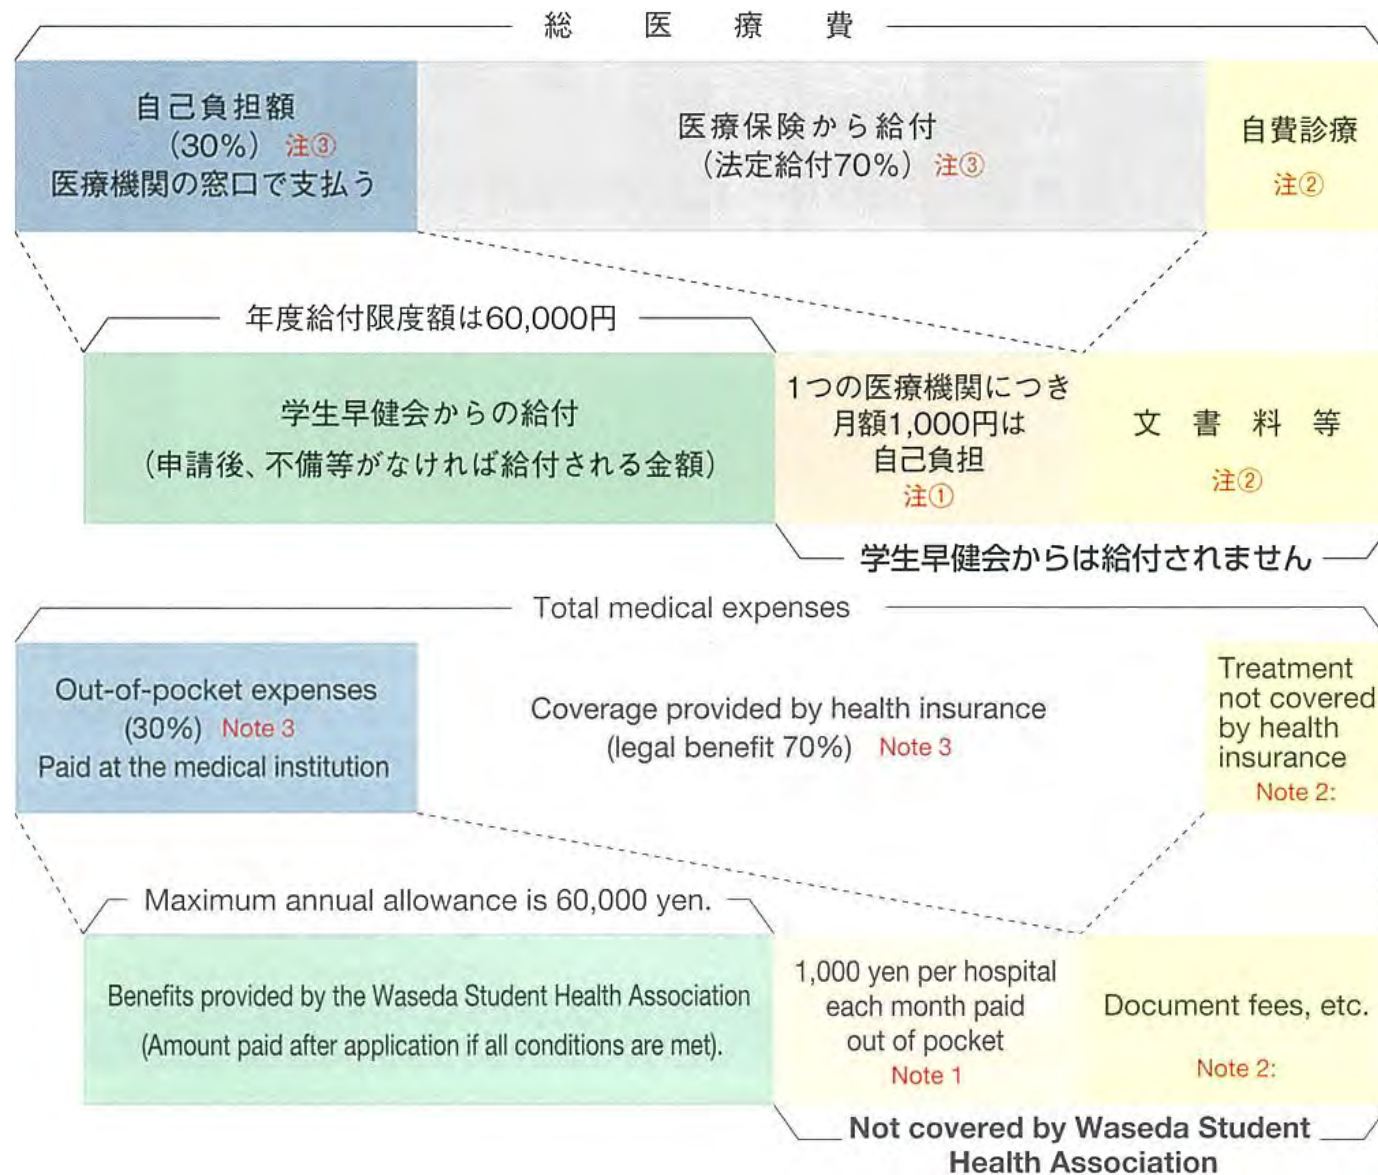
総 医 療 費

自己負担額
（30%） 注③
医療機関の窓口で支払う

医療保険から給付
（法定給付70%） 注③

自費診療
注②

年度給付限度額は60,000円

学生早健会からの給付
（申請後、不備等がなければ給付される金額）

1つの医療機関につき
月額1,000円は
自己負担
注①

文 書 料 等
注②

学生早健会からは給付されません

Total medical expenses

Out-of-pocket expenses
(30%) Note 3
Paid at the medical institution

Coverage provided by health insurance
(legal benefit 70%) Note 3

Treatment not covered by health insurance
Note 2:

Maximum annual allowance is 60,000 yen.

Benefits provided by the Waseda Student Health Association
(Amount paid after application if all conditions are met).

1,000 yen per hospital
each month paid
out of pocket
Note 1

Document fees, etc.
Note 2:

Not covered by Waseda Student Health Association